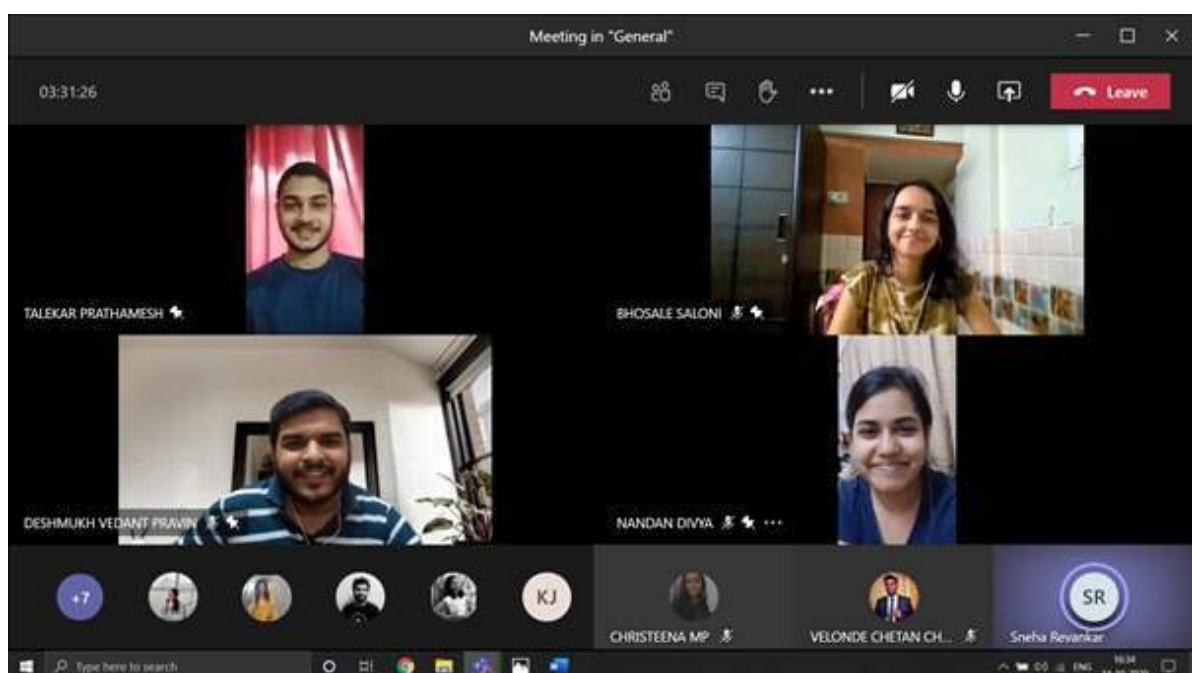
Meeting in "General"

03:31:26

Leave

TALEKAR PRATHAMESH

BHOSALE SALONI

DESHMUKH VEDANT PRAVIN

NANDAN DIVYA

+7

KJ

CHRISTEENA MP

VELONDE CHETAN CH...

SR

Sneha Revankar

Type here to search

ENG

16:34

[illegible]